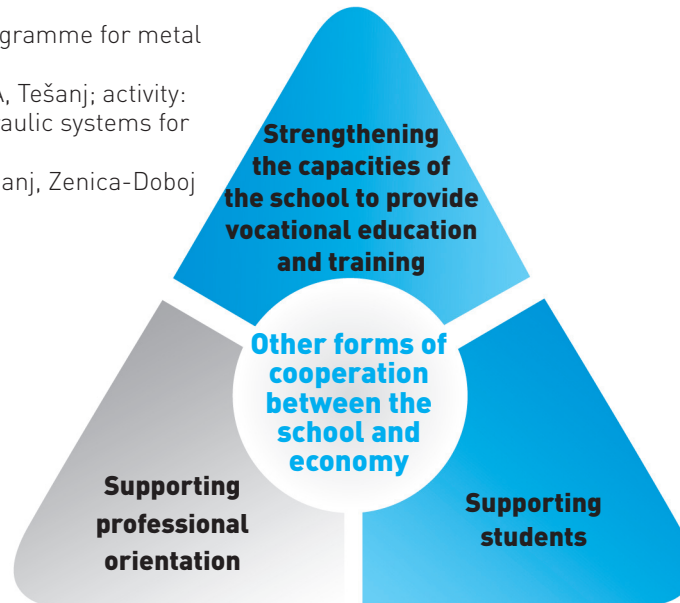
gramme for metal

A, Tešanj; activity: aulic systems for

anj, Zenica-Doboj

Strengthening the capacities of the school to provide vocational education and training

Other forms of cooperation between the school and economy

Supporting professional orientation

Supporting students